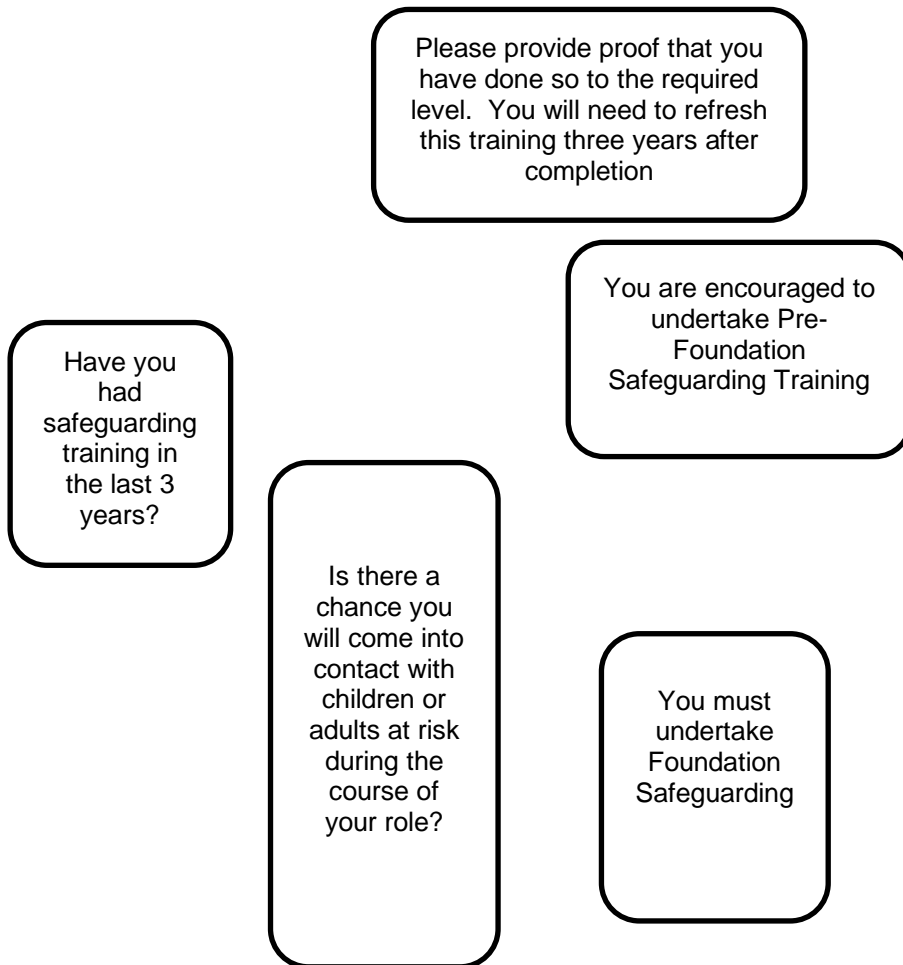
Please provide proof that you have done so to the required level. You will need to refresh this training three years after completion

You are encouraged to undertake Pre-Foundation Safeguarding Training

Have you had safeguarding training in the last 3 years?

Is there a chance you will come into contact with children or adults at risk during the course of your role?

You must undertake Foundation Safeguarding